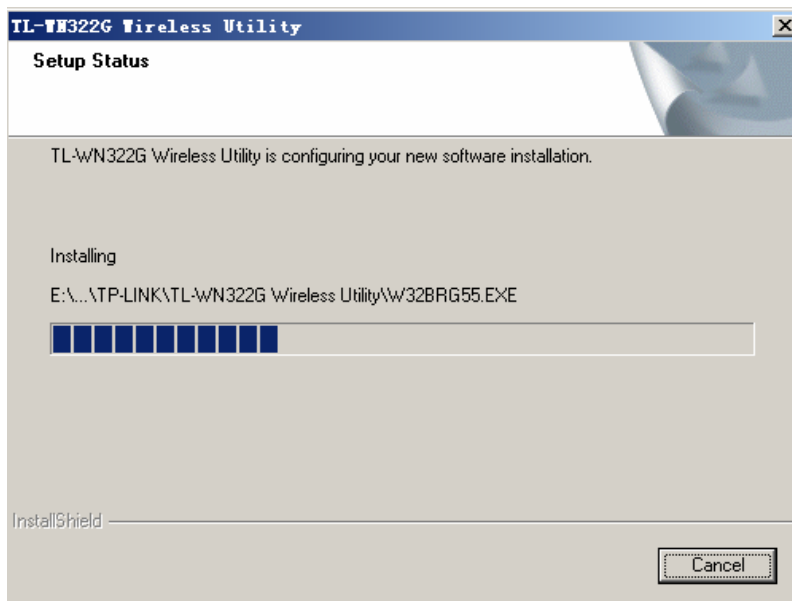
TL-WN322G Wireless Utility

Setup Status

TL-WN322G Wireless Utility is configuring your new software installation.

Installing

E:\...\TP-LINK\TL-WN322G Wireless Utility\W32BRG55.EXE

InstallShield

Cancel